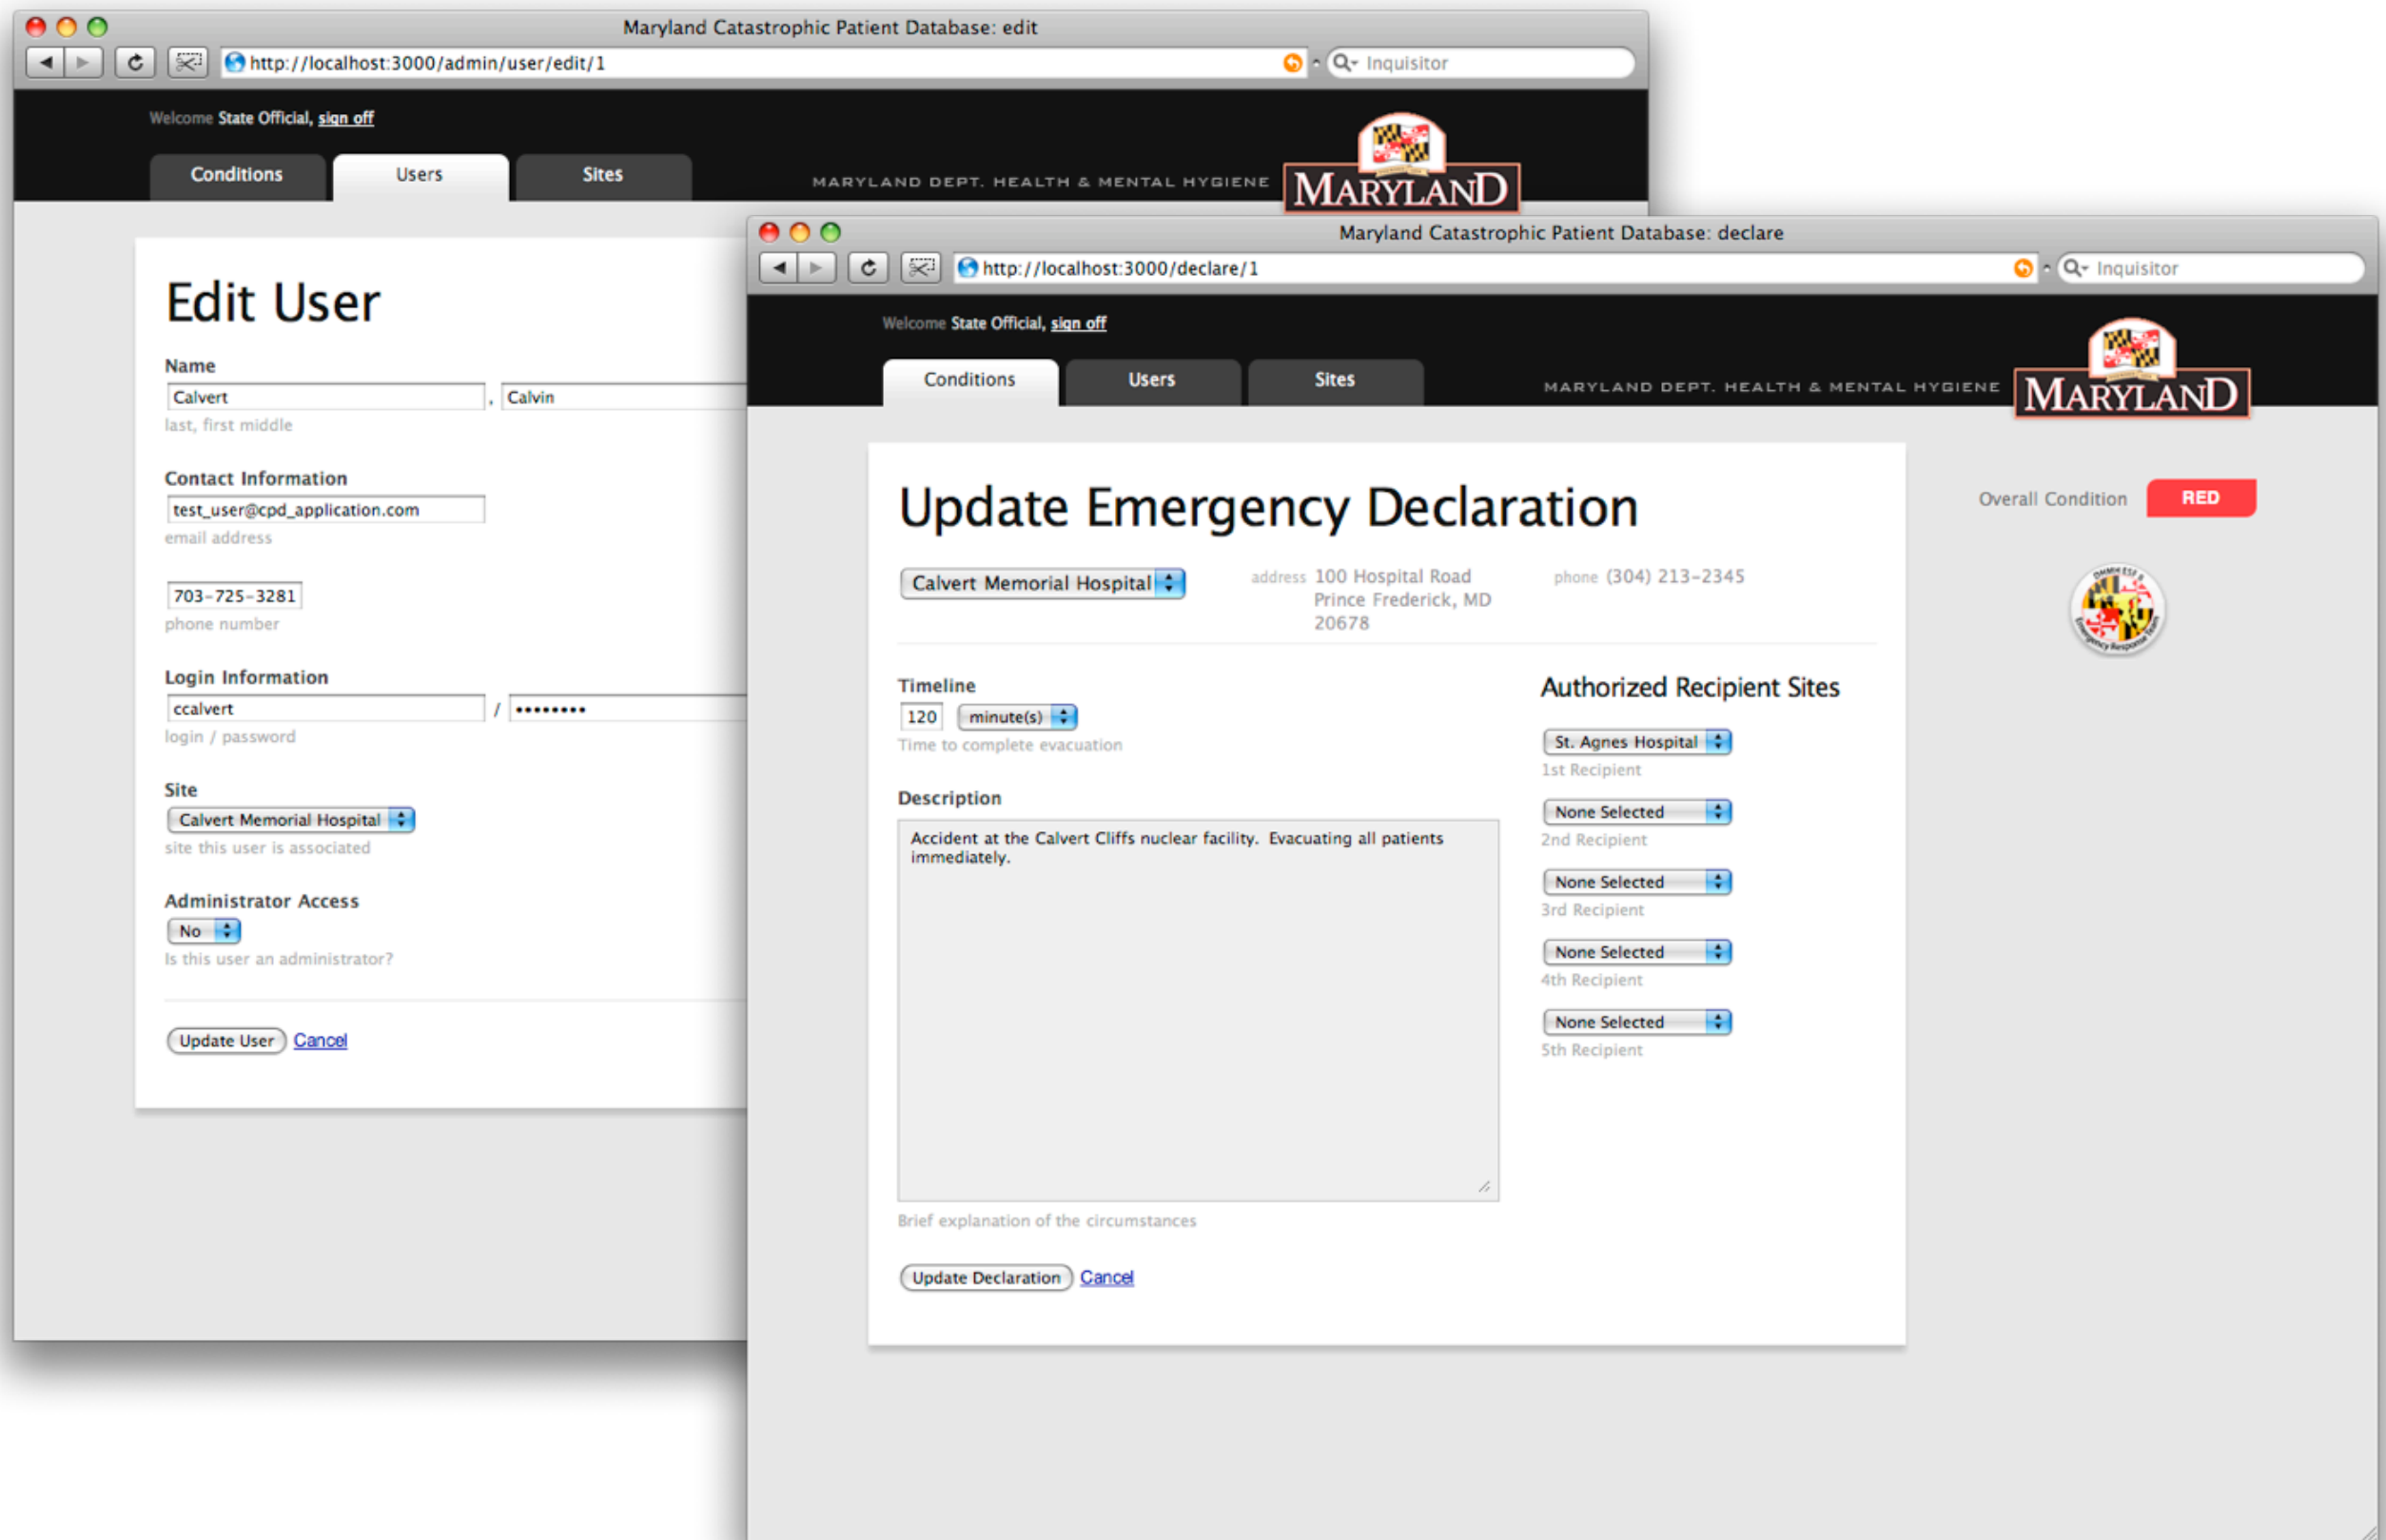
Maryland Catastrophic Patient Database: edit

http://localhost:3000/admin/user/edit/1

Inquisitor

Welcome State Official, sign off

Conditions | Users | Sites

MARYLAND DEPT. HEALTH & MENTAL HYGIENE MARYLAND

Edit User

Name

Calvert , Calvin

last, first middle

Contact Information

test_user@cpd_application.com

email address

703-725-3281

phone number

Login Information

ccalvert / ••••••••

login / password

Site

Calvert Memorial Hospital

site this user is associated

Administrator Access

No

Is this user an administrator?

Update User Cancel

Maryland Catastrophic Patient Database: declare

http://localhost:3000/declare/1

Inquisitor

Welcome State Official, sign off

Conditions | Users | Sites

MARYLAND DEPT. HEALTH & MENTAL HYGIENE MARYLAND

Update Emergency Declaration

Overall Condition RED

Calvert Memorial Hospital

address 100 Hospital Road Prince Frederick, MD 20678

phone (304) 213-2345

Timeline

120 minute(s)

Time to complete evacuation

Description

Accident at the Calvert Cliffs nuclear facility. Evacuating all patients immediately.

Brief explanation of the circumstances

Authorized Recipient Sites

St. Agnes Hospital

1st Recipient

None Selected

2nd Recipient

None Selected

3rd Recipient

None Selected

4th Recipient

None Selected

5th Recipient

Update Declaration Cancel